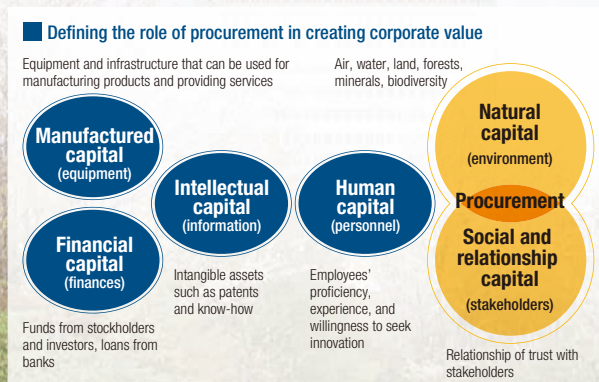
Defining the role of procurement in creating corporate value

Equipment and infrastructure that can be used for manufacturing products and providing services

Air, water, land, forests, minerals, biodiversity

Manufactured capital
(equipment)

Intellectual capital
(information)

Human capital
(personnel)

Natural capital
(environment)

Procurement

Social and relationship capital
(stakeholders)

Financial capital
(finances)

Intangible assets such as patents and know-how

Employees' proficiency, experience, and willingness to seek innovation

Funds from stockholders and investors, loans from banks

Relationship of trust with stakeholders